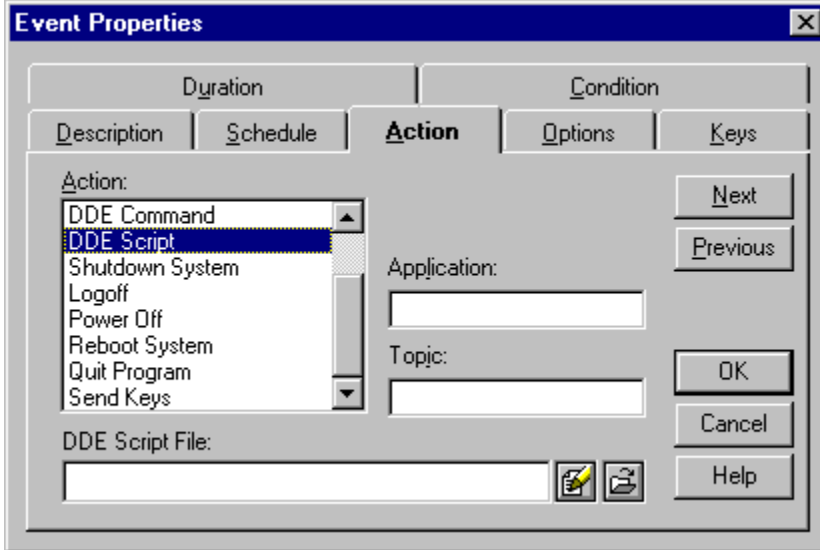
Event Properties

Duration

Condition

Description

Schedule

Action

Options

Keys

Action:

DDE Command
DDE Script
Shutdown System
Logoff
Power Off
Reboot System
Quit Program
Send Keys

Application:

Topic:

DDE Script File:

Next

Previous

OK

Cancel

Help